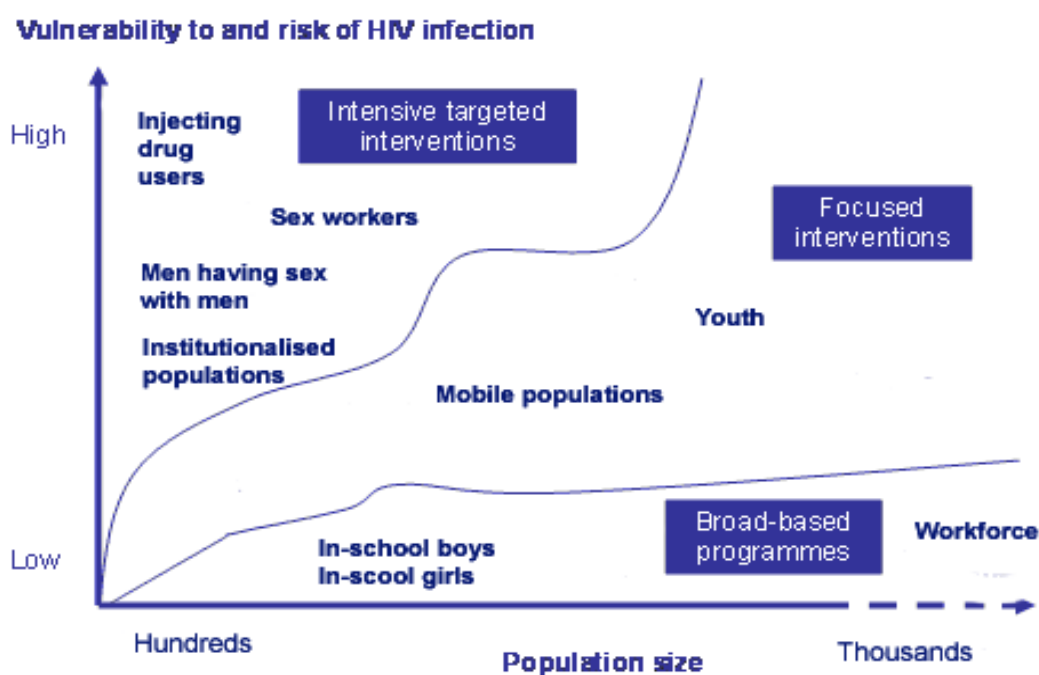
Vulnerability to and risk of HIV infection

High

Low

Injecting drug users

Intensive targeted interventions

Sex workers

Focused interventions

Men having sex with men

Institutionalised populations

Youth

Mobile populations

Broad-based programmes

In-school boys
In-scool girls

Workforce

Hundreds

Population size

Thousands